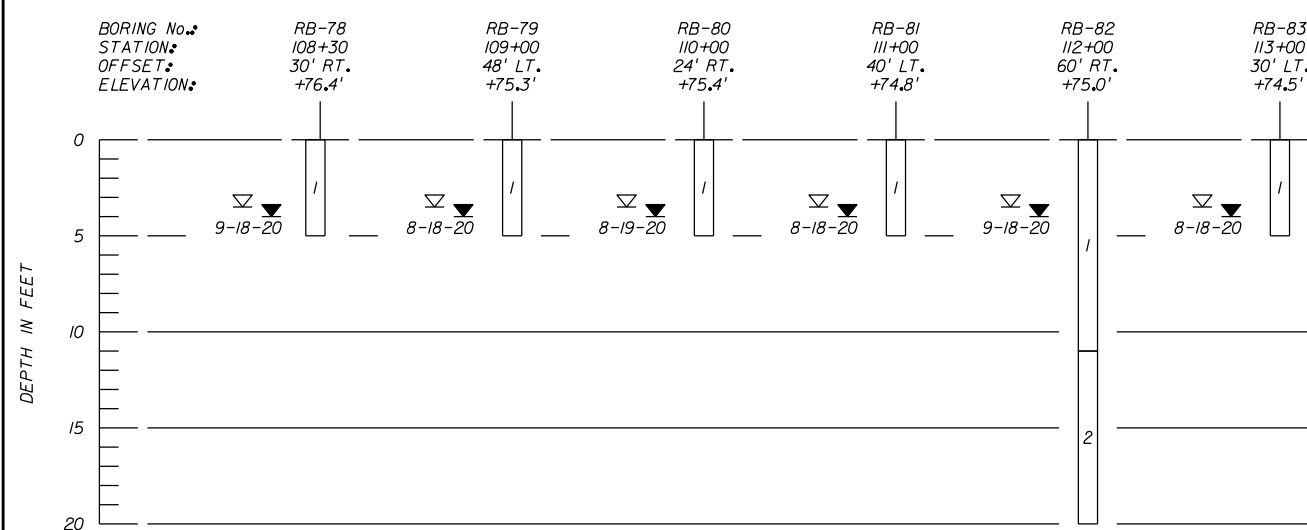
BORING No.:
STATION:
OFFSET:
ELEVATION:

RB-78
108+30
30' RT.
+76.4'

RB-79
109+00
48' LT.
+75.3'

RB-80
110+00
24' RT.
+75.4'

RB-81
111+00
40' LT.
+74.8'

RB-82
112+00
60' RT.
+75.0'

RB-83
113+00
30' LT.
+74.5'

0
5
10
15
20

DEPTH IN FEET

9-18-20
1
8-18-20
1
8-19-20
1
8-18-20
1
9-18-20
1
2
8-18-20
1